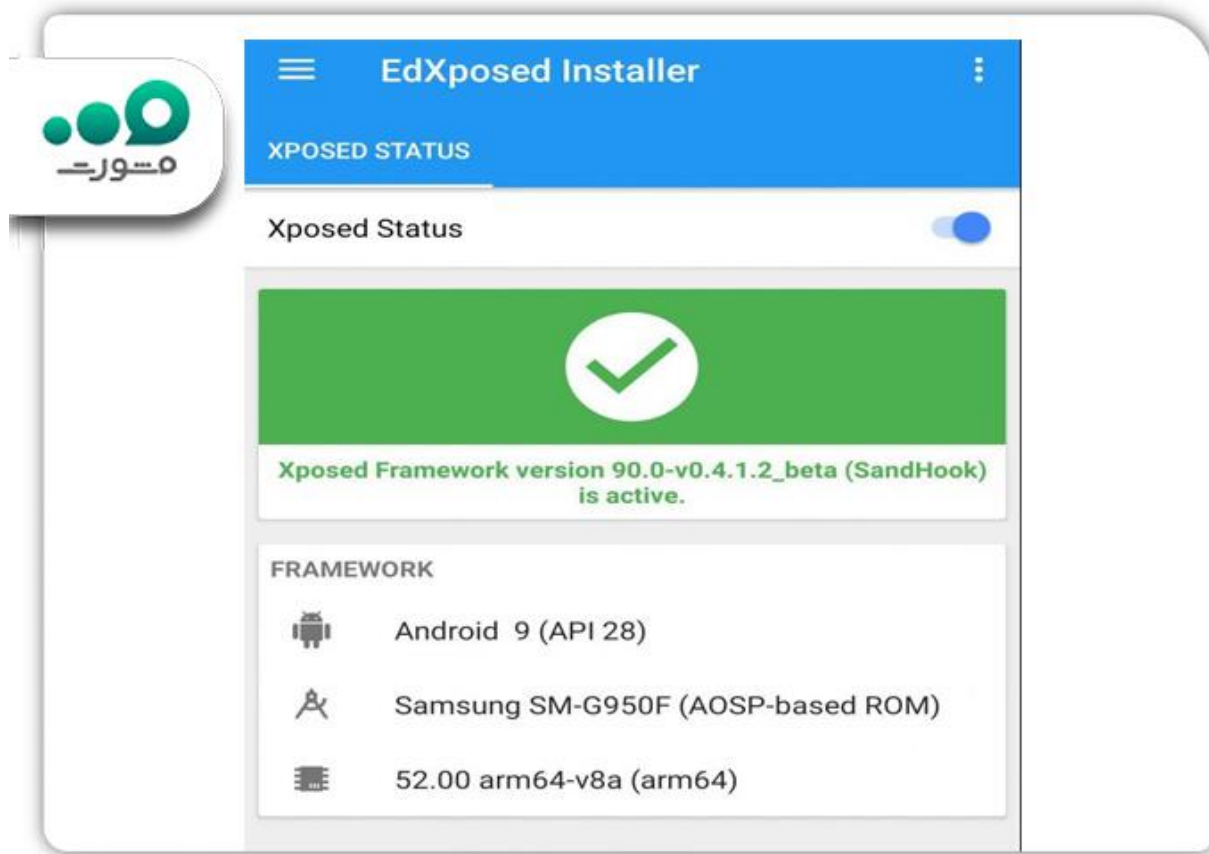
مسورت

EdXposed Installer

XPOSED STATUS

Xposed Status

Xposed Framework version 90.0-v0.4.1.2_beta (SandHook) is active.

FRAMEWORK

Android 9 (API 28)

Samsung SM-G950F (AOSP-based ROM)

52.00 arm64-v8a (arm64)